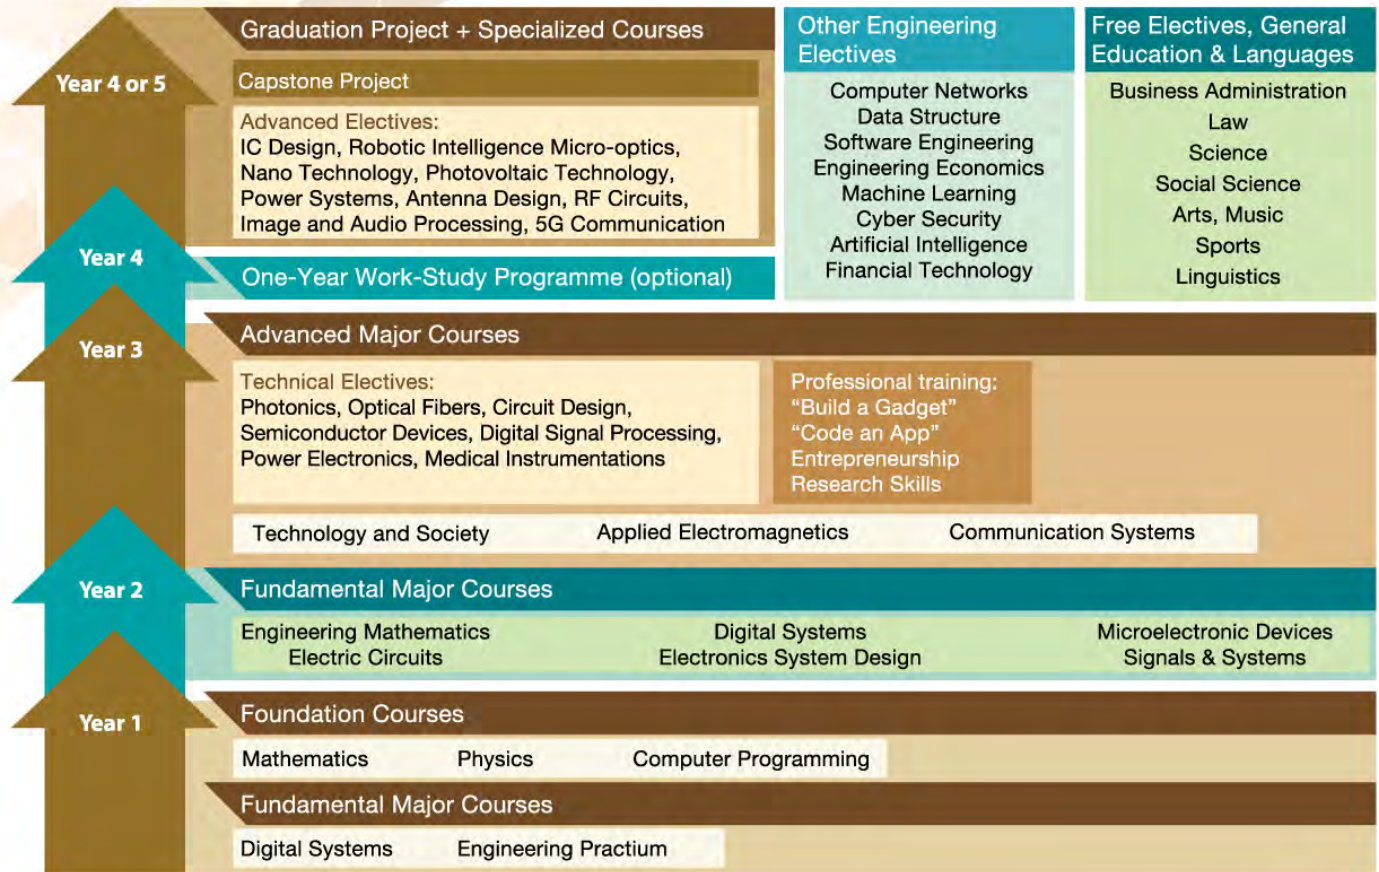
Year 4 or 5

Graduation Project + Specialized Courses

Capstone Project

Advanced Electives:
IC Design, Robotic Intelligence Micro-optics, Nano Technology, Photovoltaic Technology, Power Systems, Antenna Design, RF Circuits, Image and Audio Processing, 5G Communication

Other Engineering Electives

Computer Networks
Data Structure
Software Engineering
Engineering Economics
Machine Learning
Cyber Security
Artificial Intelligence
Financial Technology

Free Electives, General Education & Languages

Business Administration
Law
Science
Social Science
Arts, Music
Sports
Linguistics

Year 4

One-Year Work-Study Programme (optional)

Year 3

Advanced Major Courses

Technical Electives:
Photonics, Optical Fibers, Circuit Design, Semiconductor Devices, Digital Signal Processing, Power Electronics, Medical Instrumentations

Professional training:
“Build a Gadget”
“Code an App”
Entrepreneurship
Research Skills

Technology and Society
Applied Electromagnetics
Communication Systems

Year 2

Fundamental Major Courses

Engineering Mathematics
Electric Circuits
Digital Systems
Electronics System Design
Microelectronic Devices
Signals & Systems

Year 1

Foundation Courses

Mathematics
Physics
Computer Programming

Fundamental Major Courses

Digital Systems
Engineering Practium